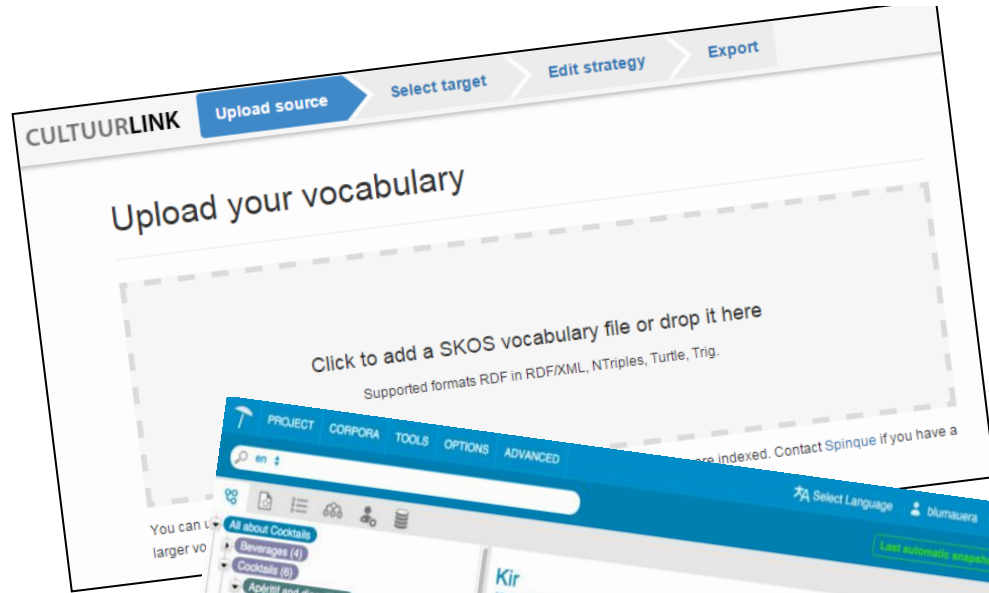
CULTUURLINK

Upload source

Select target

Edit strategy

Export

Upload your vocabulary

Click to add a SKOS vocabulary file or drop it here

Supported formats RDF in RDF/XML, NTriples, Turtle, Trig.

You can u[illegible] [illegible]re indexed. Contact Spinque if you have a larger vo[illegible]

PROJECT CORPORA TOOLS OPTIONS ADVANCED

en

Select Language

blumauera

Last automatic snapsh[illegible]

All about Cocktails

Beverages (4)

Cocktails (6)

Apéritif and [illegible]

Kir